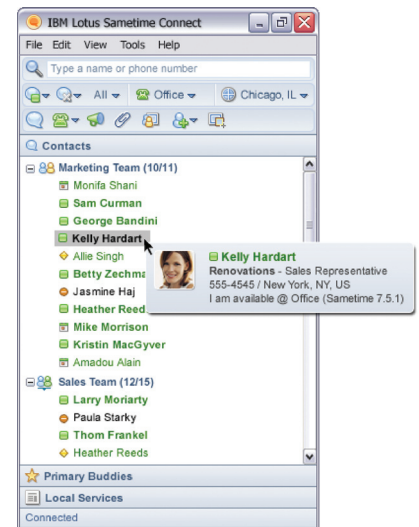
IBM Lotus Sametime Connect

File Edit View Tools Help

Type a name or phone number

All Office Chicago, IL

Contacts

Marketing Team (10/11)
Monifa Shani
Sam Curman
George Bandini
Kelly Hardart
Allie Singh
Betty Zechma
Jasmine Haj
Heather Reed
Mike Morrison
Kristin MacGyver
Amadou Alain

Kelly Hardart
Renovations - Sales Representative
555-4545 / New York, NY, US
I am available @ Office (Sametime 7.5.1)

Sales Team (12/15)
Larry Moriarty
Paula Starky
Thom Frankel
Heather Reeds

Primary Buddies

Local Services

Connected